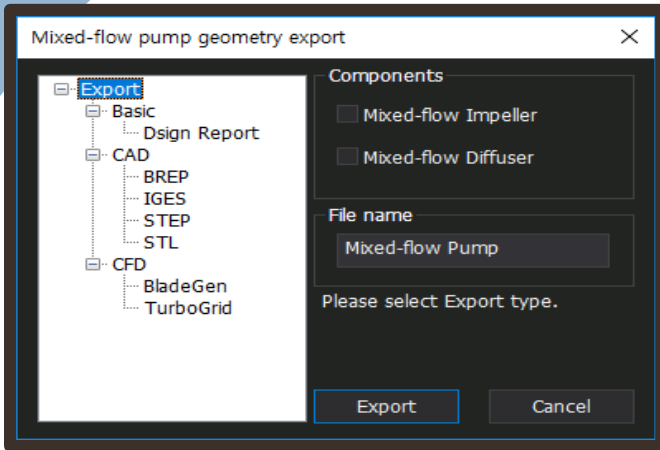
Mixed-flow pump geometry export

Export
Basic
Dsign Report
CAD
BREP
IGES
STEP
STL
CFD
BladeGen
TurboGrid

Components
Mixed-flow Impeller
Mixed-flow Diffuser

File name
Mixed-flow Pump

Please select Export type.

Export
Cancel